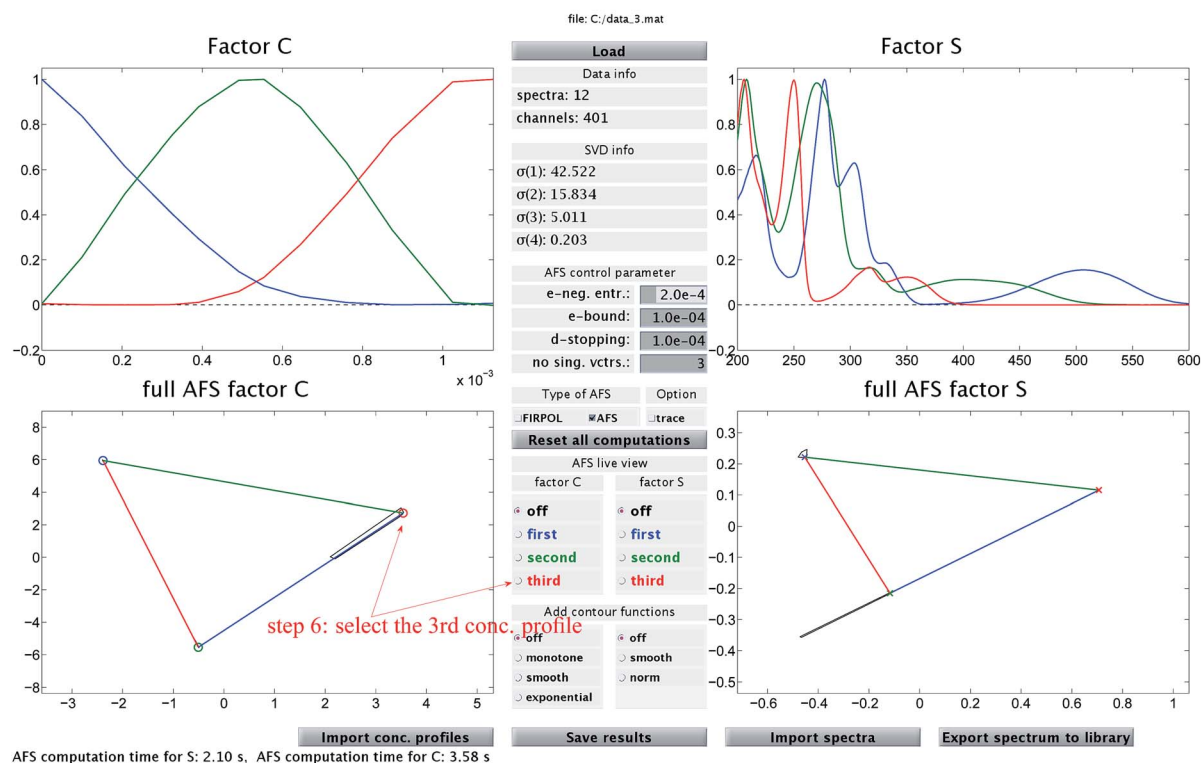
file: C:/data_3.mat

Factor C

1
0.8
0.6
0.4
0.2
0
−0.2
0 0.2 0.4 0.6 0.8 1
x $10^{-3}$

Load

Data info
spectra: 12
channels: 401

SVD info
σ(1): 42.522
σ(2): 15.834
σ(3): 5.011
σ(4): 0.203

AFS control parameter
e-neg. entr.: 2.0e-4
e-bound: 1.0e-04
d-stopping: 1.0e-04
no sing. vctrs.: 3

Factor S

1
0.8
0.6
0.4
0.2
0
200 250 300 350 400 450 500 550 600

full AFS factor C

8
6
4
2
0
−2
−4
−6
−8
−3 −2 −1 0 1 2 3 4 5

Type of AFS | Option
FIRPOL AFS | trace

Reset all computations

AFS live view
factor C | factor S
off | off
first | first
second | second
third | third

step 6: select the 3rd conc. profile

Add contour functions
off | off
monotone | smooth
smooth | norm
exponential

full AFS factor S

0.3
0.2
0.1
0
−0.1
−0.2
−0.3
−0.4
−0.5
−0.6 −0.4 −0.2 0 0.2 0.4 0.6 0.8 1

Import conc. profiles
Save results
Import spectra
Export spectrum to library

AFS computation time for S: 2.10 s, AFS computation time for C: 3.58 s